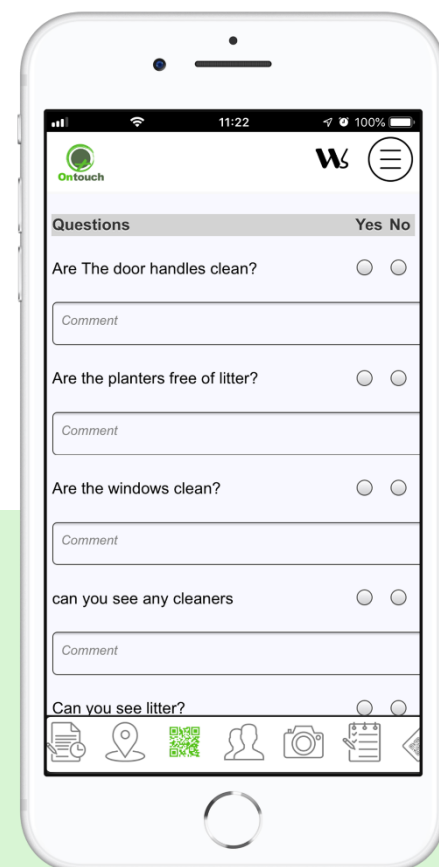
11:22

100%

Ontouch

Ws

Questions Yes No

Are The door handles clean?

Comment

Are the planters free of litter?

Comment

Are the windows clean?

Comment

can you see any cleaners

Comment

Can you see litter?